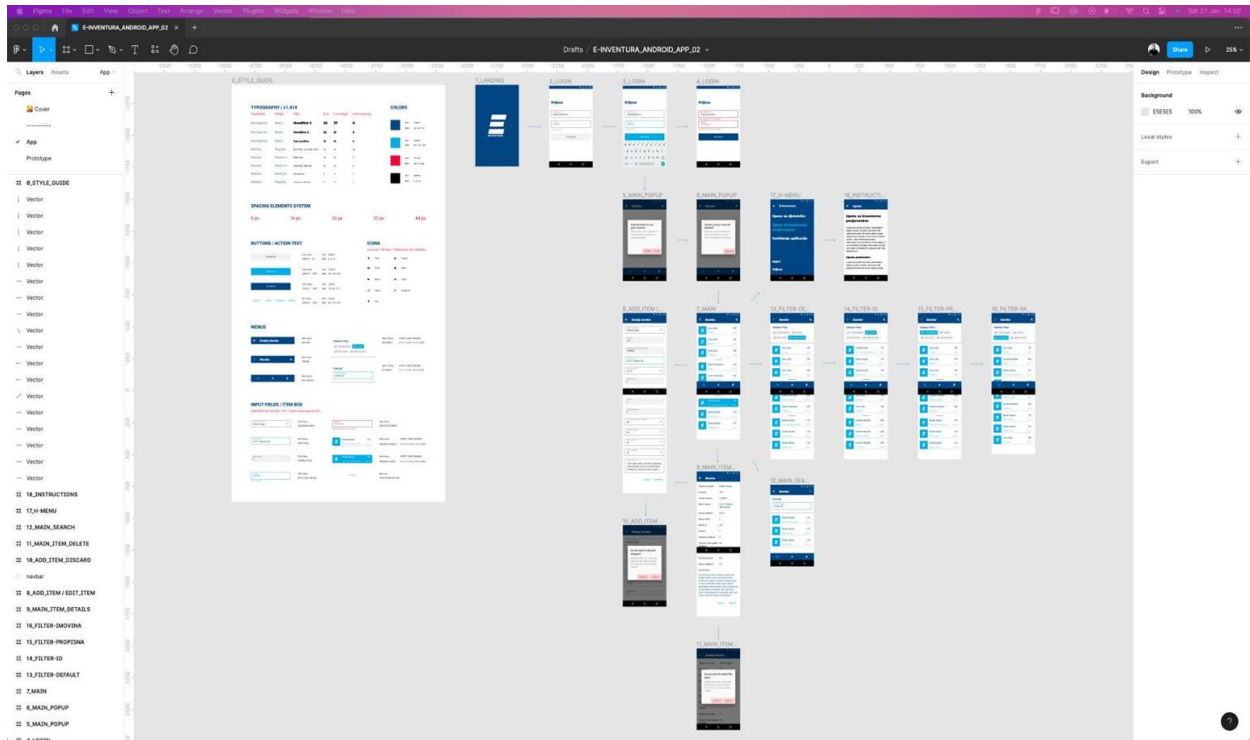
Figma File Edit View Object Text Arrange Vector Plugins Widgets Window Help

E-INVENTURA_ANDROID_APP_02

Drafts / E-INVENTURA_ANDROID_APP_02

Share 25%

Layers Assets App

Pages

Cover

----------

App

Prototype

0_STYLE_GUIDE
Vector
Vector
Vector
Vector
Vector
Vector
Vector
Vector
Vector
Vector
Vector
Vector
Vector
Vector
Vector
Vector
Vector
Vector
18_INSTRUCTIONS
17_H-MENU
12_MAIN_SEARCH
11_MAIN_ITEM_DELETE
10_ADD_ITEM_DISCARD
navbar
8_ADD_ITEM / EDIT_ITEM
9_MAIN_ITEM_DETAILS
16_FILTER-IMOVINA
15_FILTER-PROPISNA
14_FILTER-ID
13_FILTER-DEFAULT
7_MAIN
6_MAIN_POPUP
5_MAIN_POPUP

0_STYLE_GUIDE

TYPOGRAPHY / v1.416

COLORS

SPACING ELEMENTS SYSTEM

8 px 16 px 24 px 32 px 48 px

BUTTONS / ACTION TEXT

ICONS

MENUS

INPUT FIELDS / ITEM BOX

1_LANDING

2_LOGIN

3_LOGIN

4_LOGIN

Prijava

5_MAIN_POPUP

6_MAIN_POPUP

17_H-MENU

18_INSTRUCTI...

8_ADD_ITEM_/...

7_MAIN

13_FILTER-DE...

14_FILTER-ID

15_FILTER-PR...

16_FILTER-IM...

9_MAIN_ITEM...

12_MAIN_SEA...

10_ADD_ITEM...

11_MAIN_ITEM...

Design Prototype Inspect

Background

E5E5E5 100%

Local styles

Export